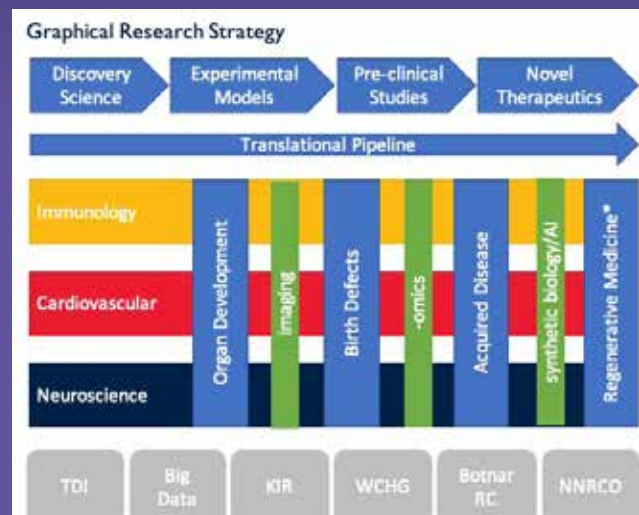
Graphical Research Strategy

Discovery Science

Experimental Models

Pre-clinical Studies

Novel Therapeutics

Translational Pipeline

Immunology

Cardiovascular

Neuroscience

Organ Development

imaging

Birth Defects

-omics

Acquired Disease

synthetic biology/AI

Regenerative Medicine*

TDI

Big Data

KIR

WCHG

Botnar RC

NNRCO